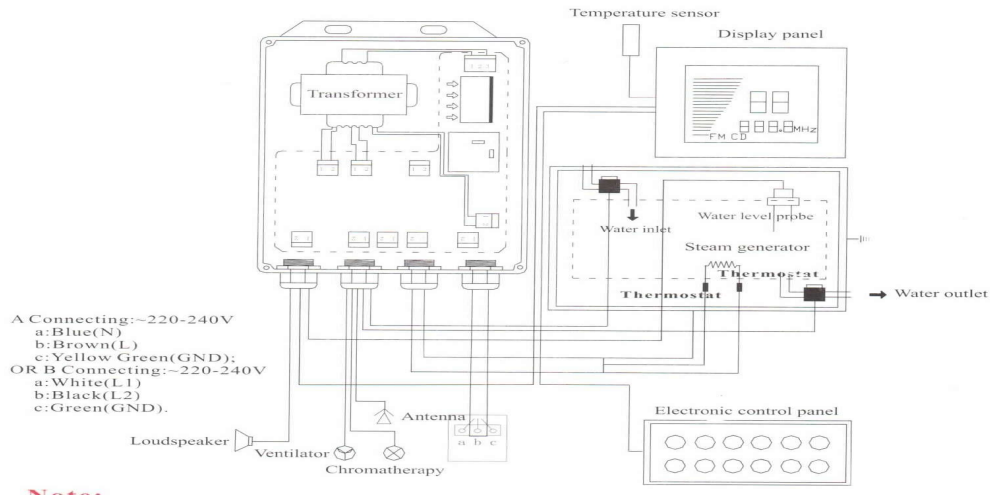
Temperature sensor

Display panel

Transformer

FM CD

MHz

Water level probe

Water inlet

Steam generator

Thermostat

Thermostat

Water outlet

A Connecting:~220-240V
a:Blue(N)
b:Brown(L)
c:Yellow Green(GND);
OR B Connecting:~220-240V
a:White(L1)
b:Black(L2)
c:Green(GND).

Antenna

a b c

Electronic control panel

Loudspeaker

Ventilator

Chromatherapy

Note: